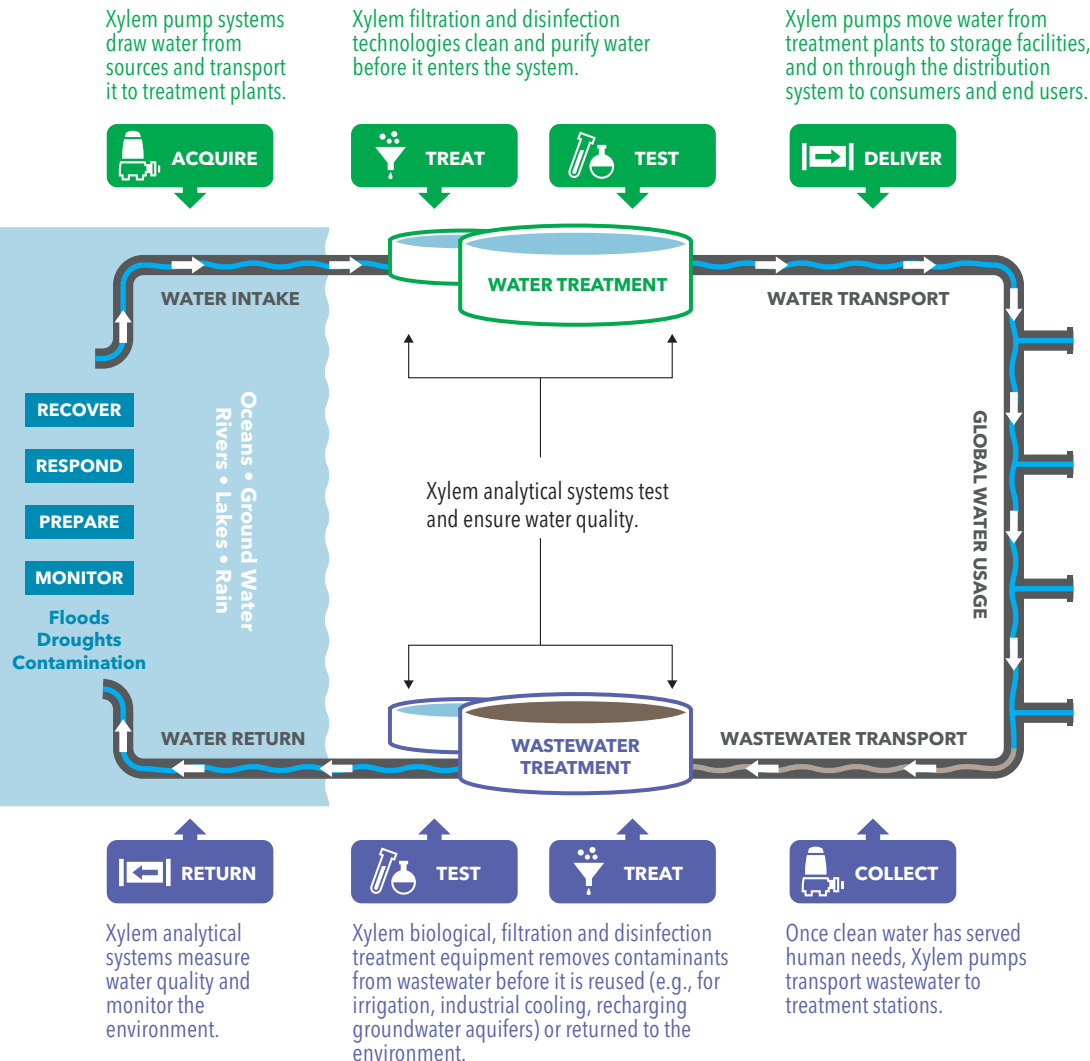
Xylem pump systems draw water from sources and transport it to treatment plants.

Xylem filtration and disinfection technologies clean and purify water before it enters the system.

Xylem pumps move water from treatment plants to storage facilities, and on through the distribution system to consumers and end users.

ACQUIRE

TREAT

TEST

DELIVER

WATER INTAKE

WATER TREATMENT

WATER TRANSPORT

RECOVER

RESPOND

PREPARE

MONITOR

Floods
Droughts
Contamination

Oceans • Ground Water
Rivers • Lakes • Rain

Xylem analytical systems test and ensure water quality.

GLOBAL WATER USAGE

WATER RETURN

WASTEWATER TREATMENT

WASTEWATER TRANSPORT

RETURN

TEST

TREAT

COLLECT

Xylem analytical systems measure water quality and monitor the environment.

Xylem biological, filtration and disinfection treatment equipment removes contaminants from wastewater before it is reused (e.g., for irrigation, industrial cooling, recharging groundwater aquifers) or returned to the environment.

Once clean water has served human needs, Xylem pumps transport wastewater to treatment stations.